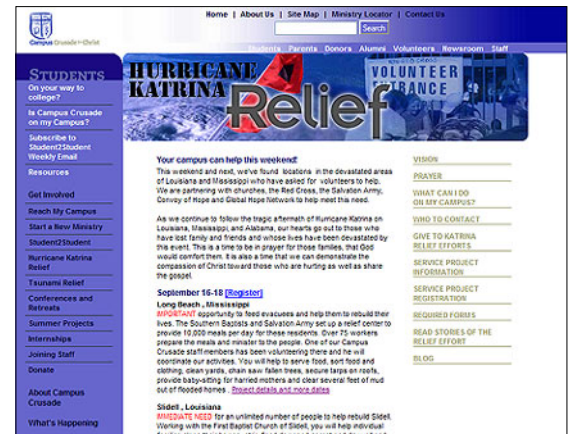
Campus Crusade for Christ

Home | About Us | Site Map | Ministry Locator | Contact Us

Search

Students Parents Donors Alumni Volunteers Newsroom Staff

STUDENTS

On your way to college?

Is Campus Crusade on my Campus?

Subscribe to Student2Student Weekly Email

Resources

Get Involved

Reach My Campus

Start a New Ministry

Student2Student

Hurricane Katrina Relief

Tsunami Relief

Conferences and Retreats

Summer Projects

Internships

Joining Staff

Donate

About Campus Crusade

What's Happening

HURRICANE KATRINA Relief

VOLUNTEER ENTRANCE

Your campus can help this weekend!

This weekend and next, we've found locations in the devastated areas of Louisiana and Mississippi who have asked for volunteers to help. We are partnering with churches, the Red Cross, the Salvation Army, Convoy of Hope and Global Hope Network to help meet this need.

As we continue to follow the tragic aftermath of Hurricane Katrina on Louisiana, Mississippi, and Alabama, our hearts go out to those who have lost family and friends and whose lives have been devastated by this event. This is a time to be in prayer for those families, that God would comfort them. It is also a time that we can demonstrate the compassion of Christ toward those who are hurting as well as share the gospel.

September 16-18 [Register]

Long Beach , Mississippi

IMPORTANT opportunity to feed evacuees and help them to rebuild their lives. The Southern Baptists and Salvation Army set up a relief center to provide 10,000 meals per day for these residents. Over 75 workers prepare the meals and minister to the people. One of our Campus Crusade staff members has been volunteering there and he will coordinate our activities. You will help to serve food, sort food and clothing, clean yards, chain saw fallen trees, secure tarps on roofs, provide baby-sitting for harried mothers and clear several feet of mud out of flooded homes. Project details and more dates

Slidell , Louisiana

IMMEDIATE NEED for an unlimited number of people to help rebuild Slidell. Working with the First Baptist Church of Slidell, you will help individual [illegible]

VISION

PRAYER

WHAT CAN I DO ON MY CAMPUS?

WHO TO CONTACT

GIVE TO KATRINA RELIEF EFFORTS

SERVICE PROJECT INFORMATION

SERVICE PROJECT REGISTRATION

REQUIRED FORMS

READ STORIES OF THE RELIEF EFFORT

BLOG